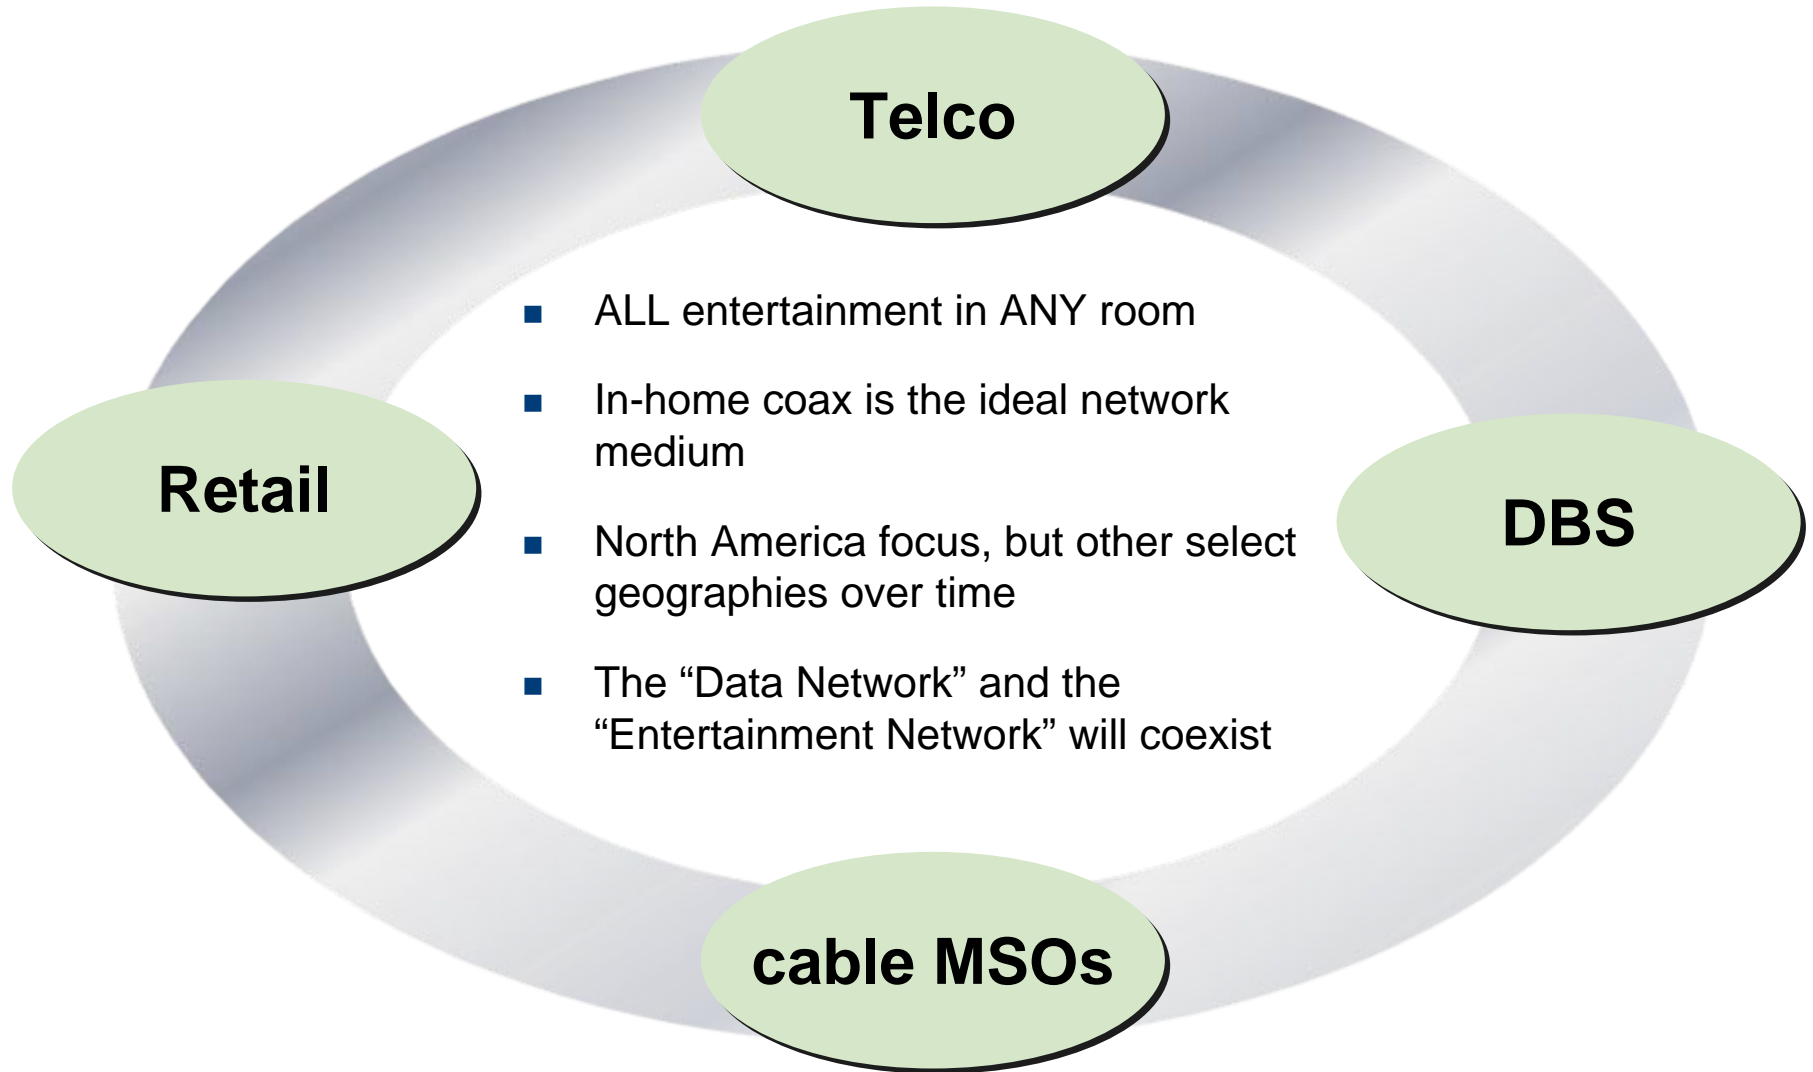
Telco

Retail

- ALL entertainment in ANY room
- In-home coax is the ideal network medium
- North America focus, but other select geographies over time
- The “Data Network” and the “Entertainment Network” will coexist

DBS

cable MSOs